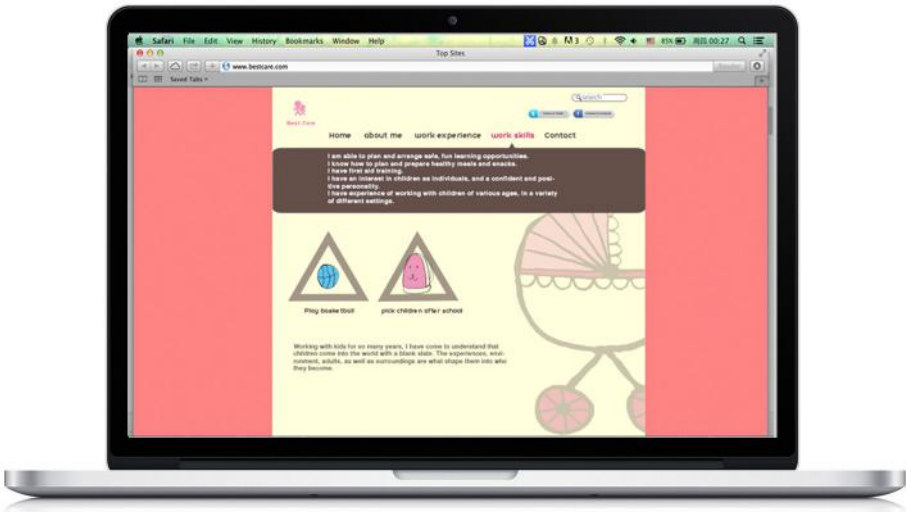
Safari File Edit View History Bookmarks Window Help

Top Sites

www.bestcare.com

Reader

Saved Tabs

Best Care

Search

Home about me work experience work skills Contact

I am able to plan and arrange safe, fun learning opportunities.
I know how to plan and prepare healthy meals and snacks.
I have first aid training.
I have an interest in children as individuals, and a confident and positive personality.
I have experience of working with children of various ages, in a variety of different settings.

Play basketball

pick children after school

Working with kids for so many years, I have come to understand that children come into the world with a blank slate. The experiences, environment, adults, as well as surroundings are what shape them into who they become.